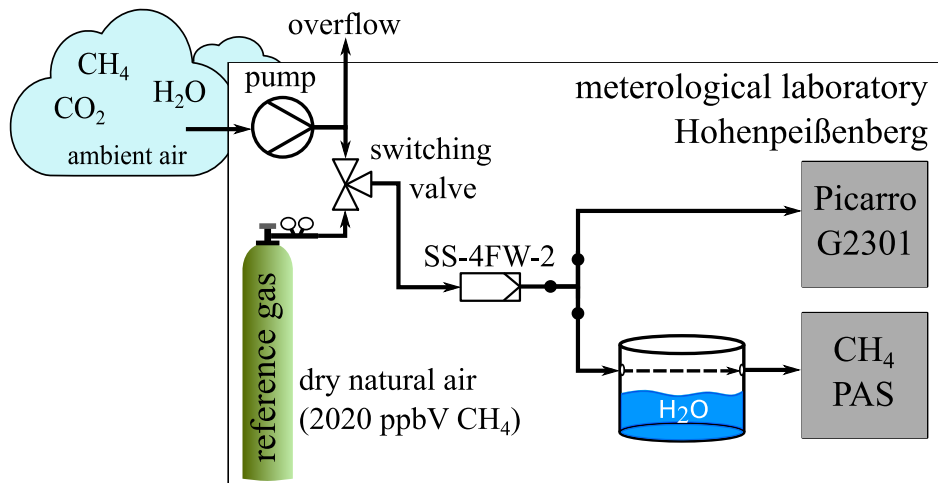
overflow

$CH_4$
$CO_2$
$H_2O$
ambient air

pump

meterological laboratory
Hohenpeißenberg

switching
valve

Picarro
G2301

SS-4FW-2

reference gas

$CH_4$
PAS

$H_2O$

dry natural air
(2020 ppbV $CH_4$)